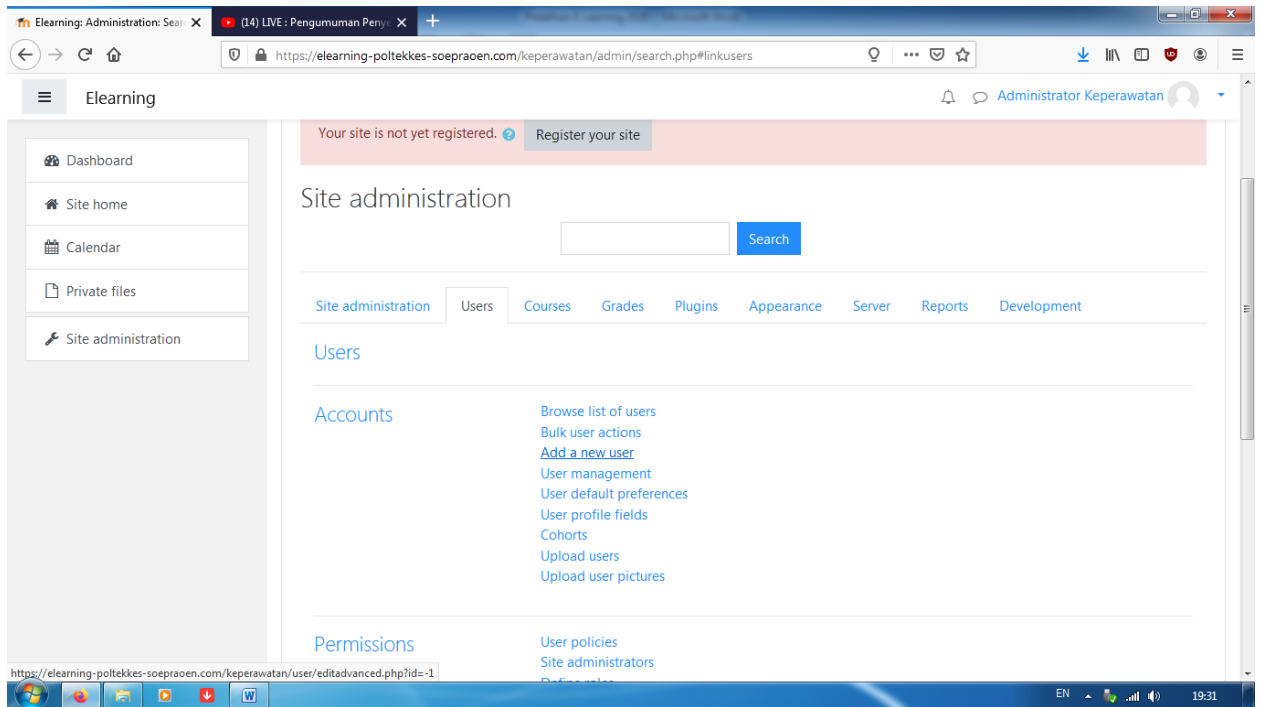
Elearning: Administration: Sear ×
(14) LIVE : Pengumuman Peny ×
+

https://elearning-poltekkes-soepraoen.com/keperawatan/admin/search.php#linkusers

Elearning

Administrator Keperawatan

Dashboard
Site home
Calendar
Private files
Site administration

Your site is not yet registered. Register your site

Site administration

Search

Site administration | Users | Courses | Grades | Plugins | Appearance | Server | Reports | Development

Users

Accounts

Browse list of users
Bulk user actions
Add a new user
User management
User default preferences
User profile fields
Cohorts
Upload users
Upload user pictures

Permissions

User policies
Site administrators
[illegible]

https://elearning-poltekkes-soepraoen.com/keperawatan/user/editadvanced.php?id=-1

EN 19:31